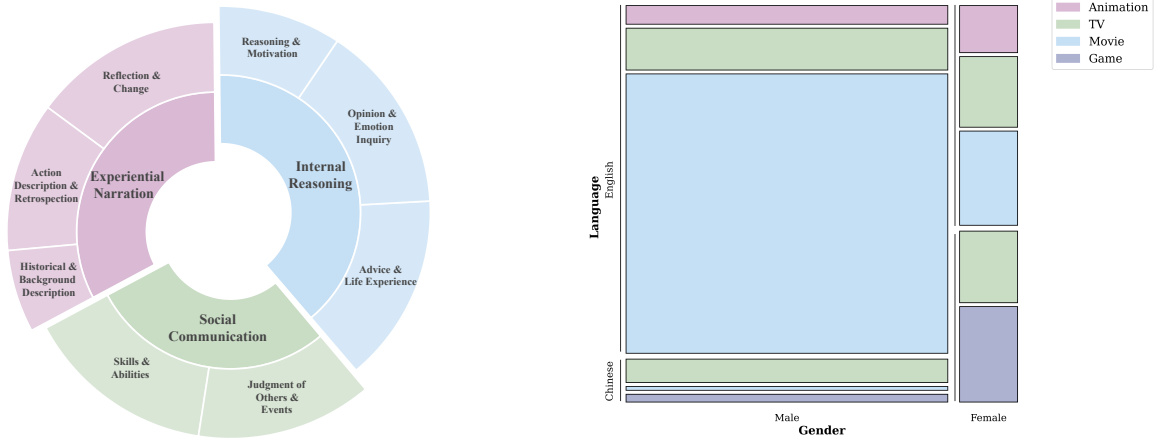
Reflection & Change

Action Description & Retrospection

Historical & Background Description

Experiential Narration

Reasoning & Motivation

Opinion & Emotion Inquiry

Internal Reasoning

Advice & Life Experience

Social Communication

Skills & Abilities

Judgment of Others & Events

Animation
TV
Movie
Game

Language
English
Chinese

Male
Female
Gender